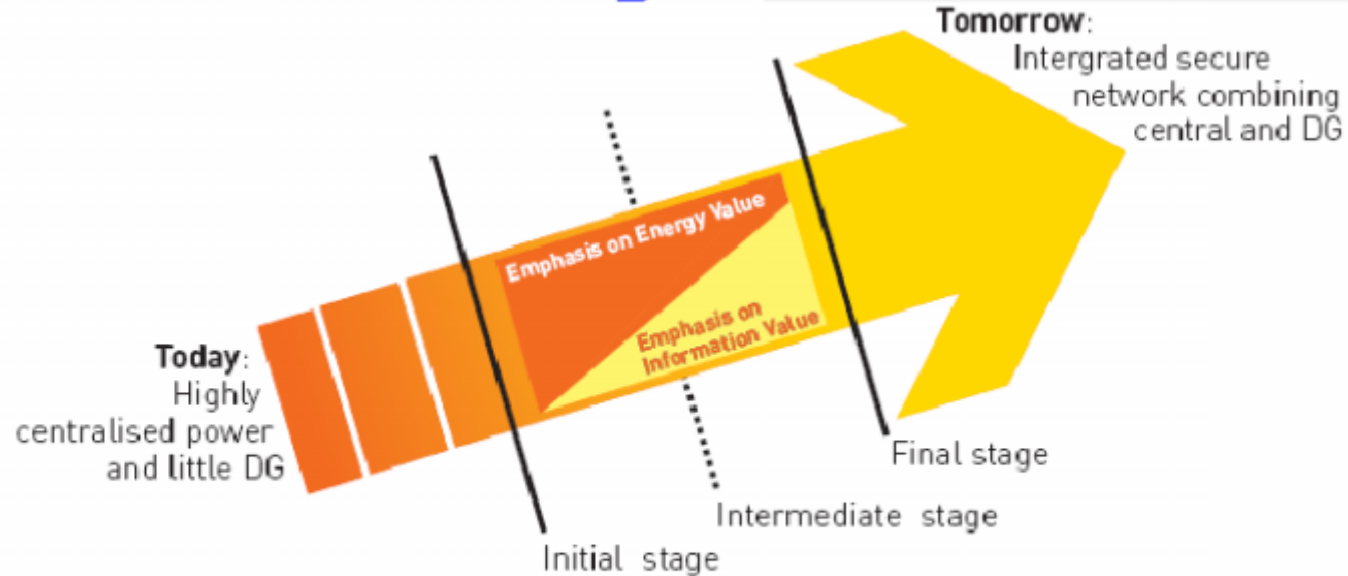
Tomorrow:
Intergrated secure network combining central and DG

Emphasis on Energy Value

Emphasis on Information Value

Today:
Highly centralised power and little DG

Final stage

Intermediate stage

Initial stage